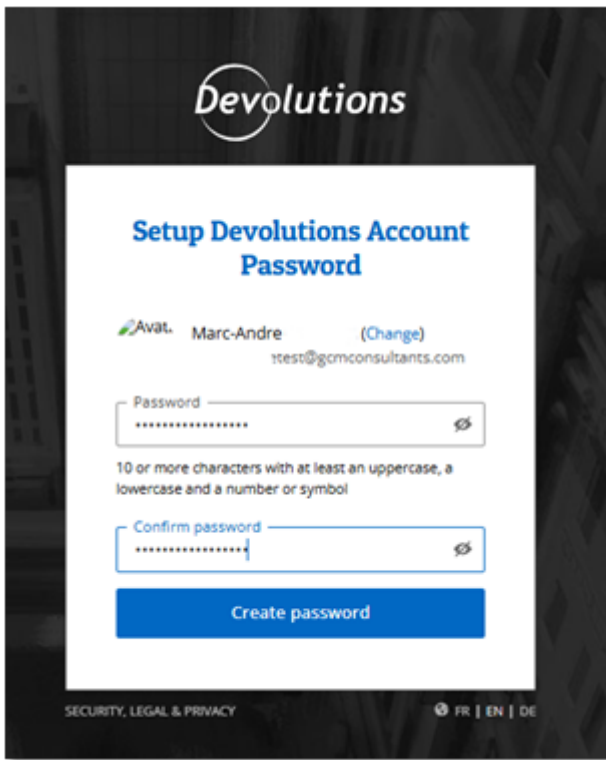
Devolutions

Setup Devolutions Account Password

Avat. Marc-Andre (Change)
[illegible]test@gcmconsultants.com

Password
•••••••••••••••••

10 or more characters with at least an uppercase, a lowercase and a number or symbol

Confirm password
•••••••••••••••••

Create password

SECURITY, LEGAL & PRIVACY

FR | EN | DE